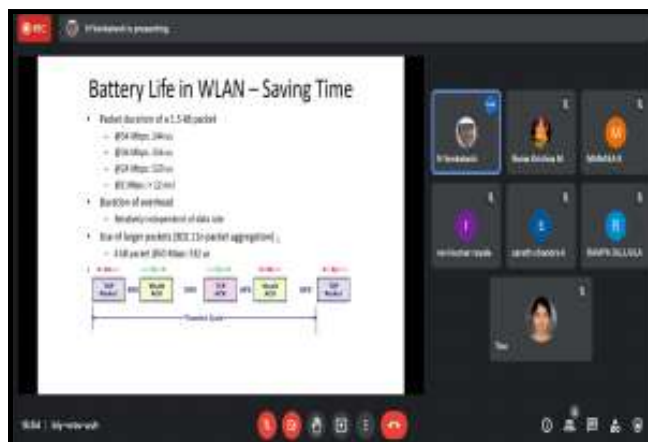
REC

V Venkatesh is presenting

Battery Life in WLAN – Saving Time

Packet duration of a 1.5 KB packet
– @54 Mbps: 244 us
– @36 Mbps: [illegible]
– @24 Mbps: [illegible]
– @1 Mbps: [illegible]

Duration of overhead
– Relatively independent of data rate

Use of larger packets (802.11n packet aggregation)
– 4 KB packet @54 Mbps: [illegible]

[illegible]

V Venkatesh

Reena Krishna M

Mithila K

vennochan nayak

sarath chandra k

RAMYA DILLIKA

You

18:04 | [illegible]